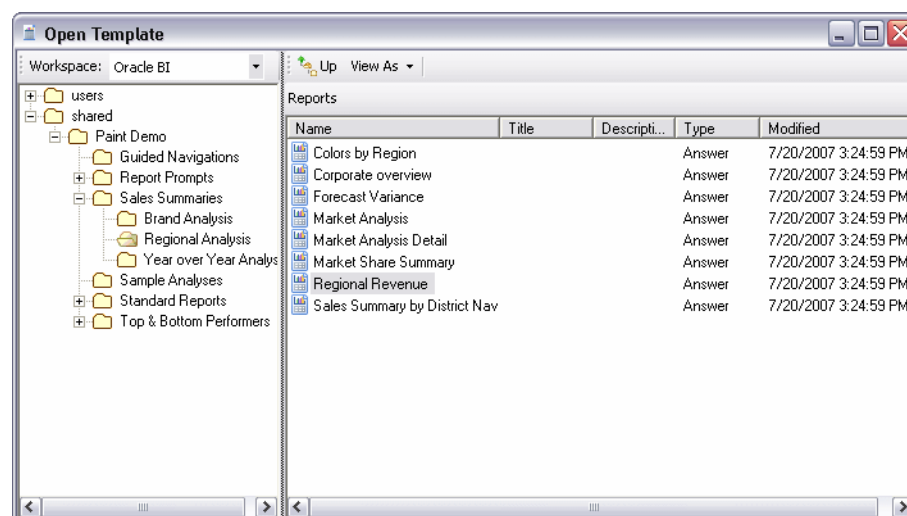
Open Template

Workspace: Oracle BI

users
shared
Paint Demo
Guided Navigations
Report Prompts
Sales Summaries
Brand Analysis
Regional Analysis
Year over Year Analys
Sample Analyses
Standard Reports
Top & Bottom Performers

Up View As

Reports

| Name | Title | Descripti... | Type | Modified |
|---|---|---|---|---|
| Colors by Region | | | Answer | 7/20/2007 3:24:59 PM |
| Corporate overview | | | Answer | 7/20/2007 3:24:59 PM |
| Forecast Variance | | | Answer | 7/20/2007 3:24:59 PM |
| Market Analysis | | | Answer | 7/20/2007 3:24:59 PM |
| Market Analysis Detail | | | Answer | 7/20/2007 3:24:59 PM |
| Market Share Summary | | | Answer | 7/20/2007 3:24:59 PM |
| Regional Revenue | | | Answer | 7/20/2007 3:24:59 PM |
| Sales Summary by District Nav | | | Answer | 7/20/2007 3:24:59 PM |